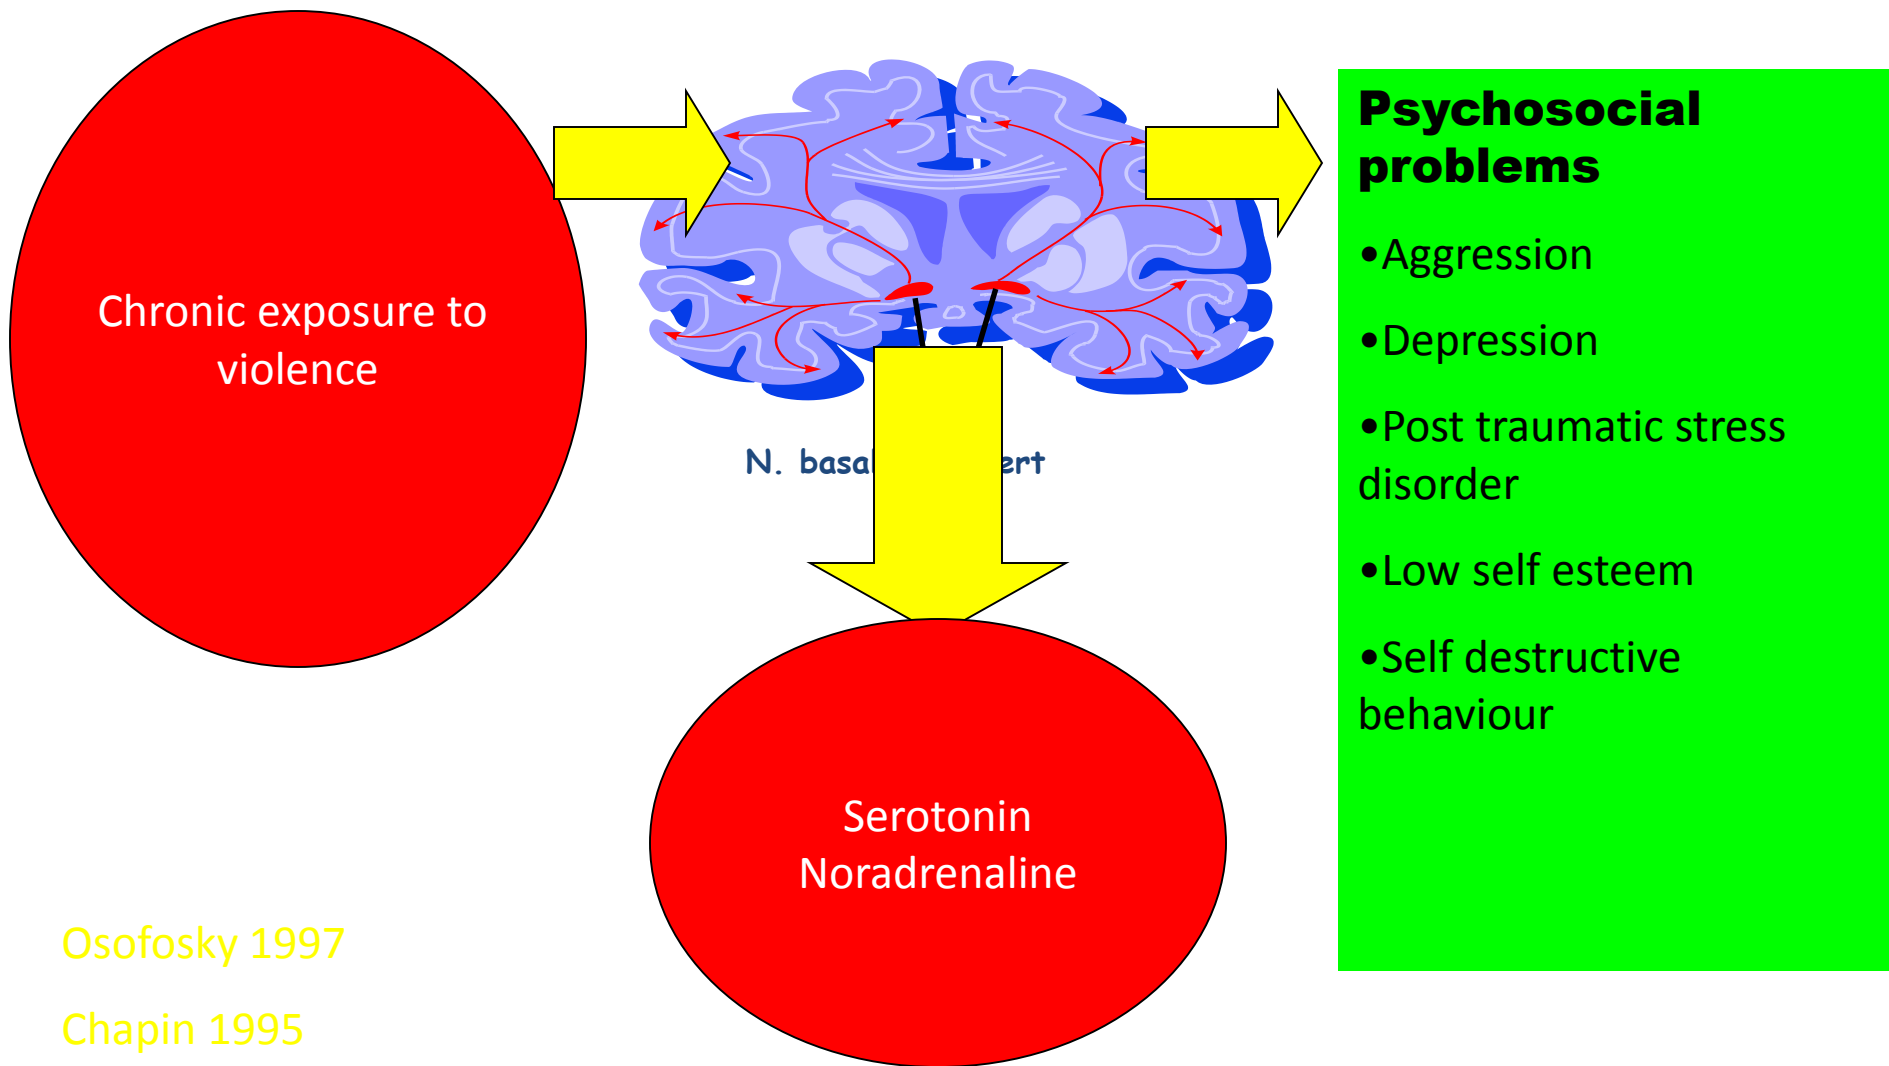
Chronic exposure to violence

N. basal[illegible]ert

Serotonin
Noradrenaline

Psychosocial problems

•Aggression

•Depression

•Post traumatic stress disorder

•Low self esteem

•Self destructive behaviour

Osofosky 1997

Chapin 1995